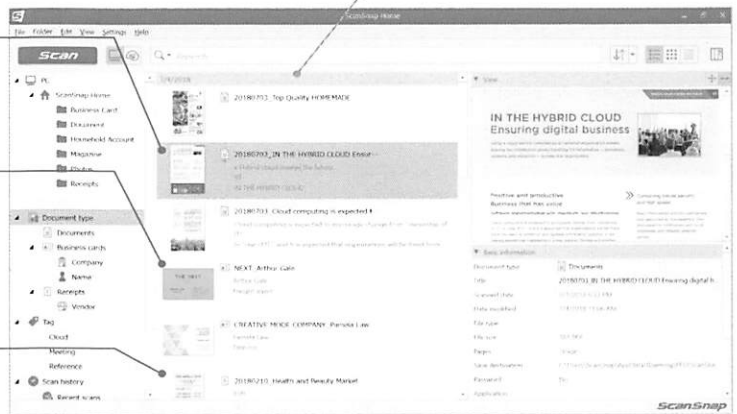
ScanSnap Home

File Folder Edit View Settings Help

Scan

PC

ScanSnap Home

Business Card

Document

Household Account

Magazine

Photos

Receipts

Document type

Documents

Business cards

Company

Name

Receipts

Vendor

Tag

Cloud

Meeting

Reference

Scan history

Recent scans

20180703_Top Quality HOMEMADE

20180703_IN THE HYBRID CLOUD Ensur...

20180703_Cloud computing is expected t

NEXT, Arthur Gale

CREATIVE MODE COMPANY, Pamela Law

20180210_Health and Beauty Market

View

IN THE HYBRID CLOUD
Ensuring digital business

Proactive and productive
Business that has value

Basic information

Document type | Documents
Title | 20180703_IN THE HYBRID CLOUD Ensuring digital b...
Scanned date
Date modified
File size
Pages
Save destination
Password
Application

ScanSnap